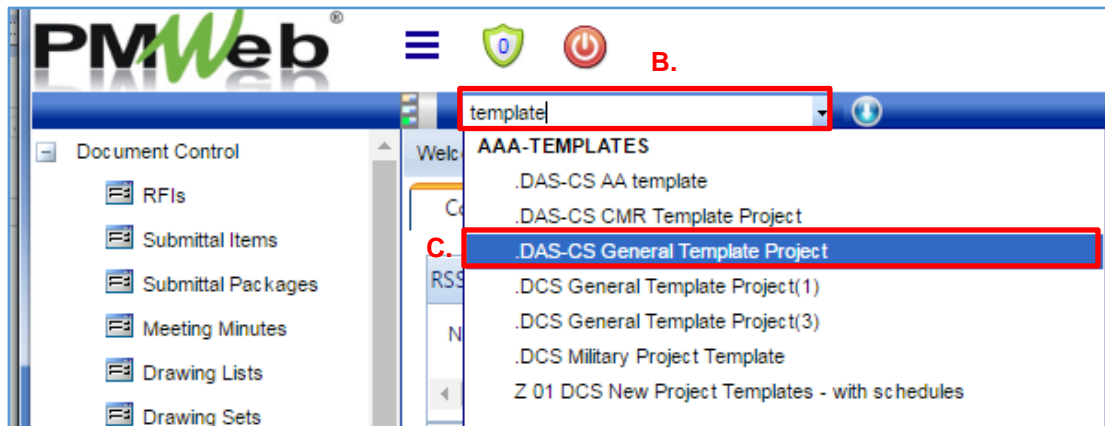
PMWeb®

0

B.

template

AAA-TEMPLATES
.DAS-CS AA template
.DAS-CS CMR Template Project
C. .DAS-CS General Template Project
.DCS General Template Project(1)
.DCS General Template Project(3)
.DCS Military Project Template
Z 01 DCS New Project Templates - with schedules

Document Control
RFIs
Submittal Items
Submittal Packages
Meeting Minutes
Drawing Lists
Drawing Sets

Welc
Co
RSS
N